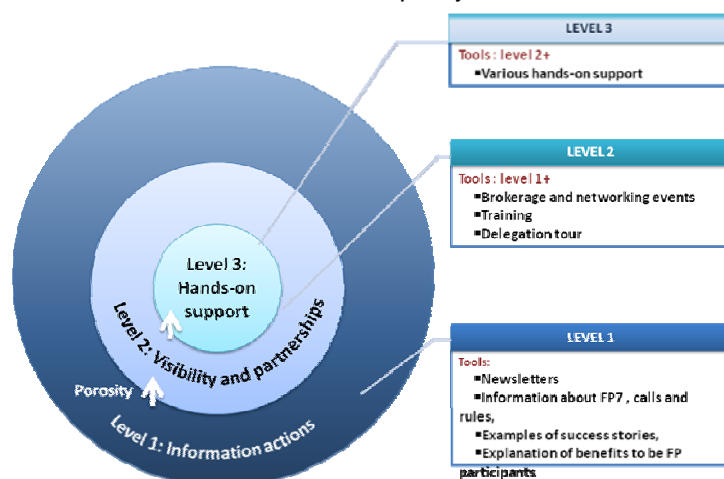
Level 3: Hands-on support

Level 2: Visibility and partnerships

Porosity

Level 1: Information actions

LEVEL 3

Tools : level 2+
▪Various hands-on support

LEVEL 2

Tools : level 1+
▪Brokerage and networking events
▪Training
▪Delegation tour

LEVEL 1

Tools:
▪Newsletters
▪Information about FP7 , calls and rules,
▪Examples of success stories,
▪Explanation of benefits to be FP participants